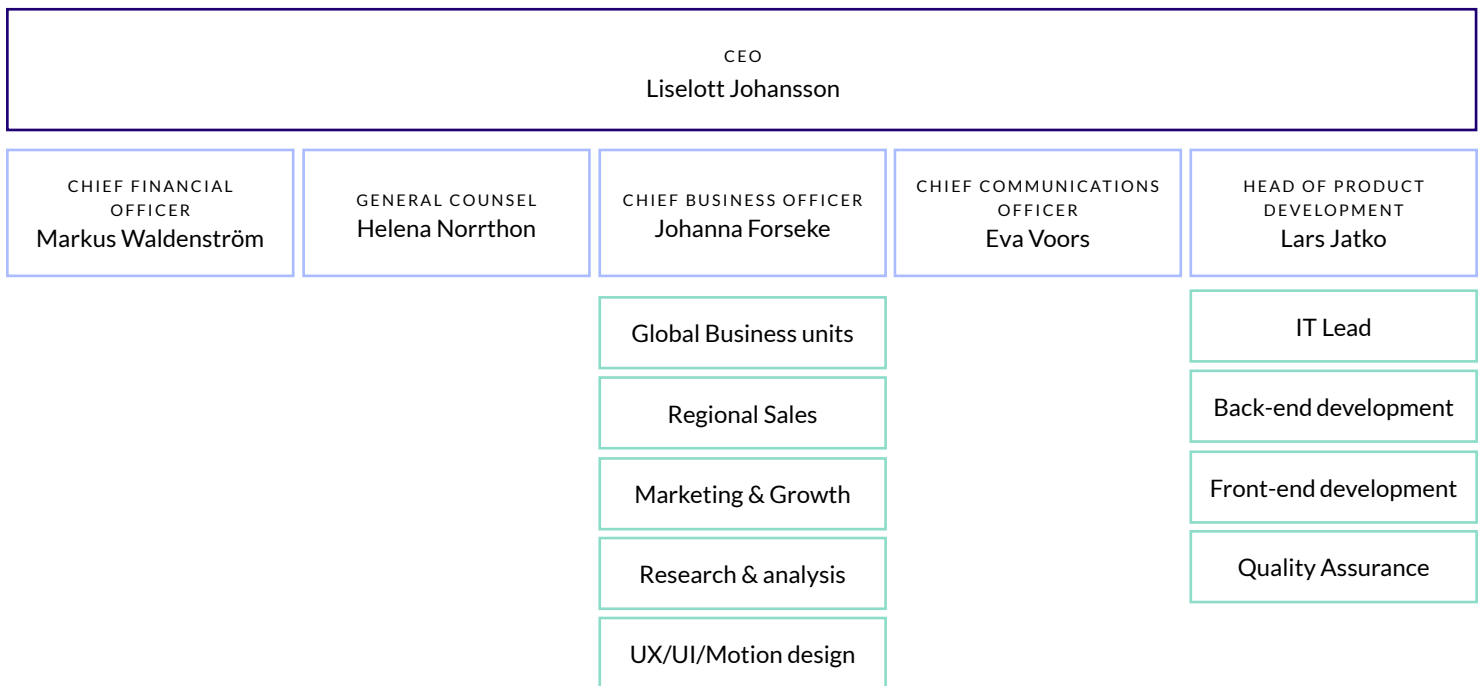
CEO
Liselott Johansson

CHIEF FINANCIAL OFFICER
Markus Waldenström

GENERAL COUNSEL
Helena Norrthon

CHIEF BUSINESS OFFICER
Johanna Forseke

Global Business units

Regional Sales

Marketing & Growth

Research & analysis

UX/UI/Motion design

CHIEF COMMUNICATIONS OFFICER
Eva Voors

HEAD OF PRODUCT DEVELOPMENT
Lars Jatko

IT Lead

Back-end development

Front-end development

Quality Assurance